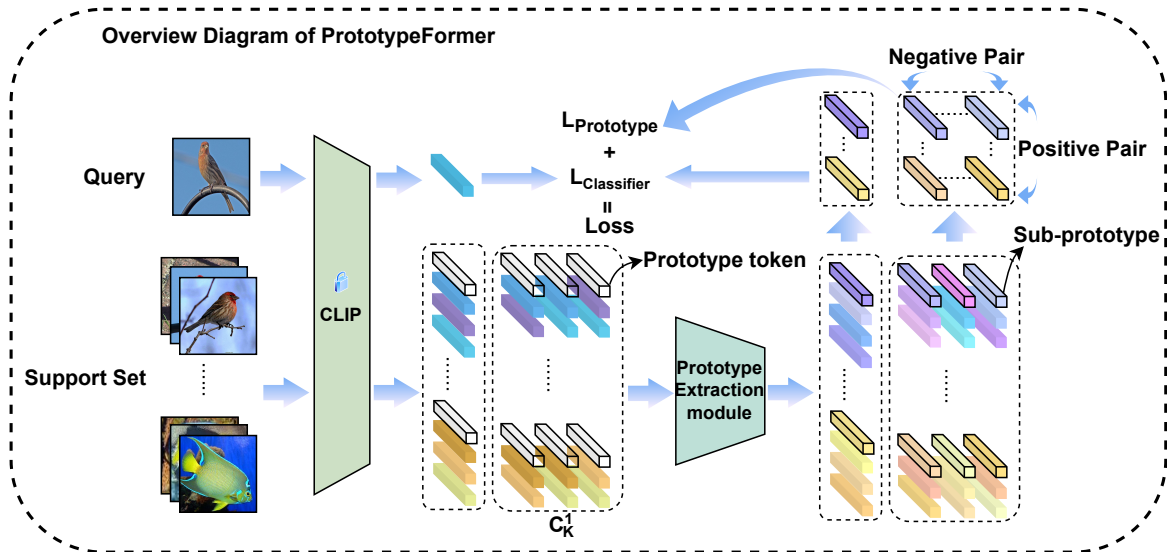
Overview Diagram of PrototypeFormer

Query

Support Set

CLIP

$L_{Prototype}$
+
$L_{Classifier}$
=
Loss

Prototype token

$C_K^1$

Prototype Extraction module

Negative Pair

Positive Pair

Sub-prototype